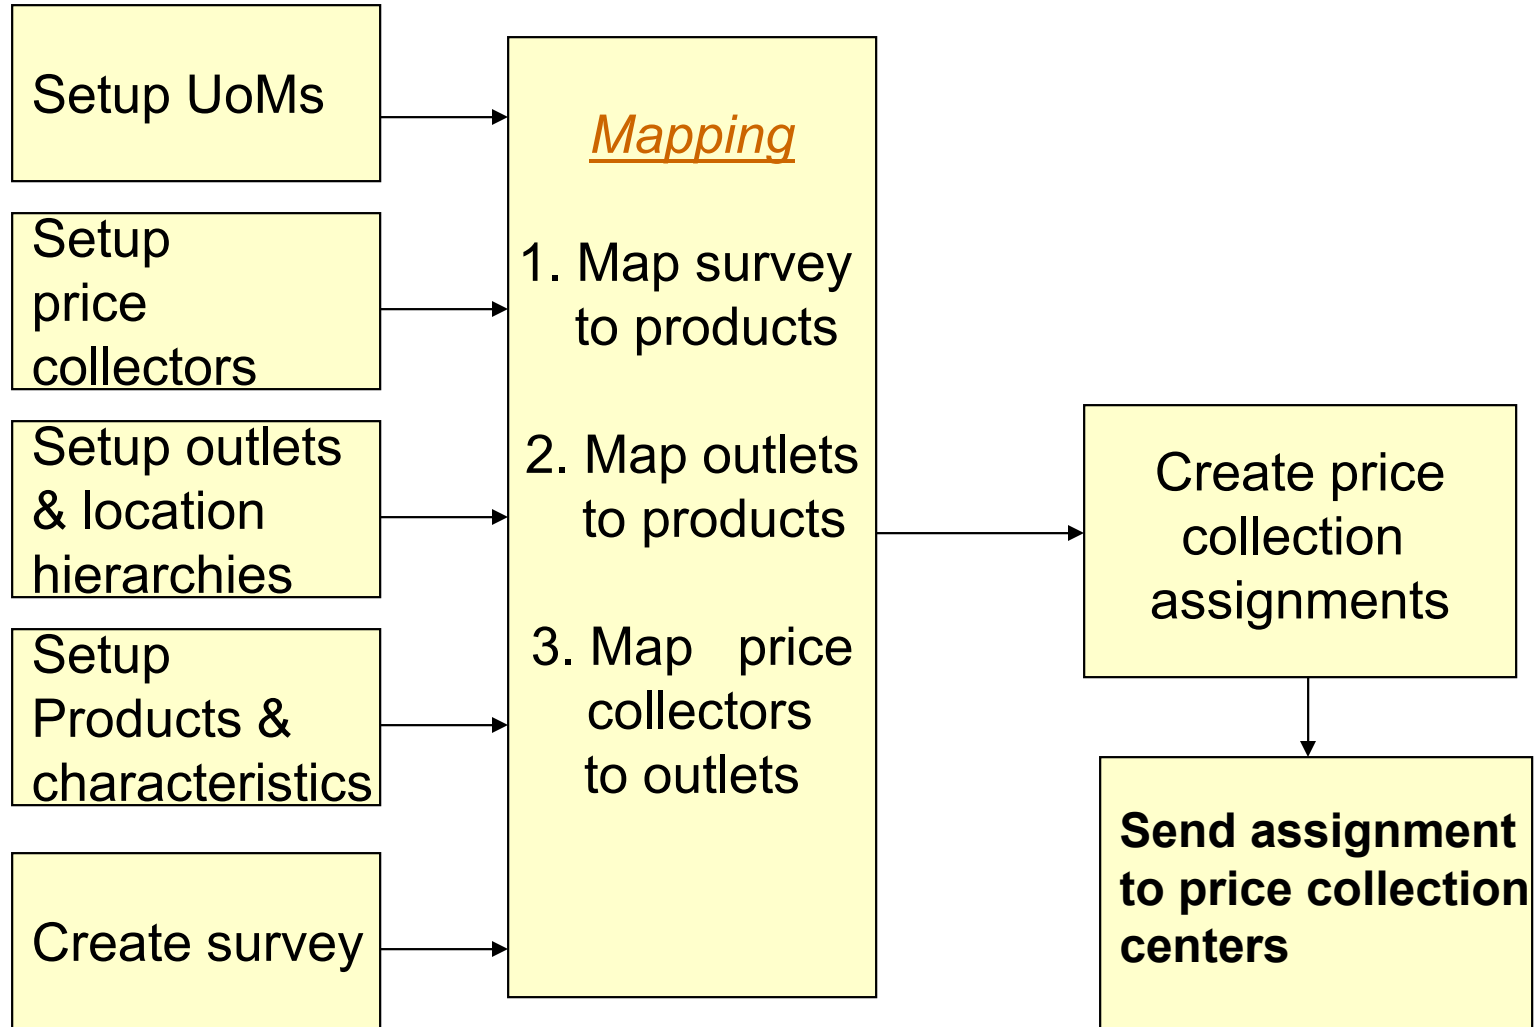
Setup UoMs

Setup price collectors

Setup outlets & location hierarchies

Setup Products & characteristics

Create survey

Mapping

1. Map survey to products

2. Map outlets to products

3. Map price collectors to outlets

Create price collection assignments

Send assignment to price collection centers